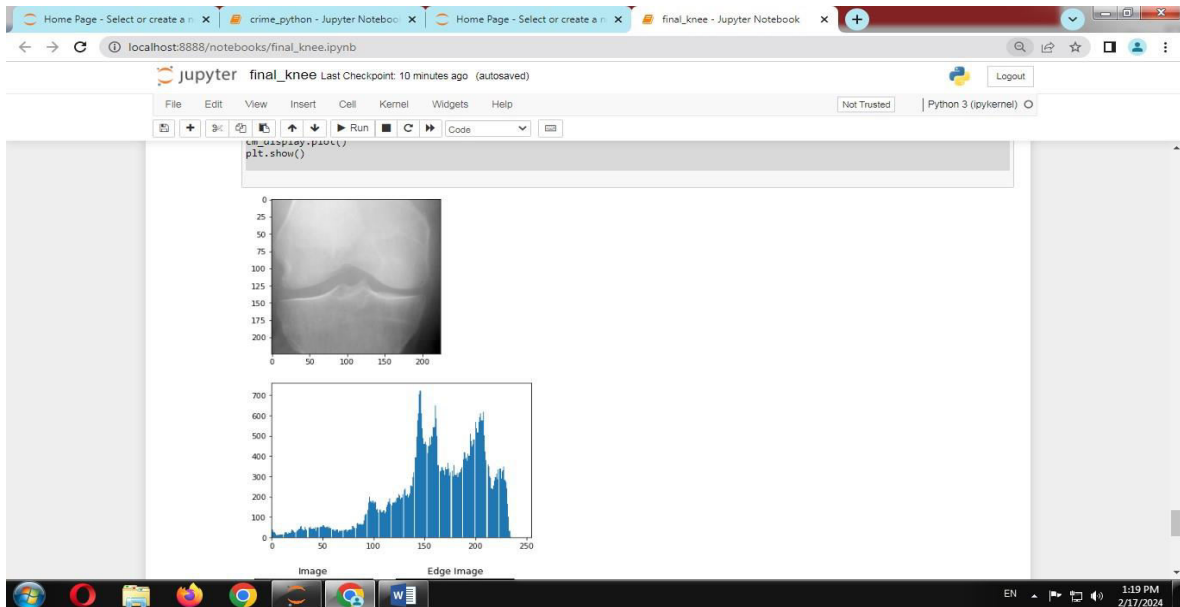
Home Page - Select or create a n ×
crime_python - Jupyter Noteboo ×
Home Page - Select or create a n ×
final_knee - Jupyter Notebook ×

localhost:8888/notebooks/final_knee.ipynb

jupyter final_knee Last Checkpoint: 10 minutes ago (autosaved)

Logout

File Edit View Insert Cell Kernel Widgets Help

Not Trusted

Python 3 (ipykernel)

Run

Code

cm_display.plot()
plt.show()

0
25
50
75
100
125
150
175
200
0 50 100 150 200

700
600
500
400
300
200
100
0
0 50 100 150 200 250

Image

Edge Image

EN

1:19 PM
2/17/2024